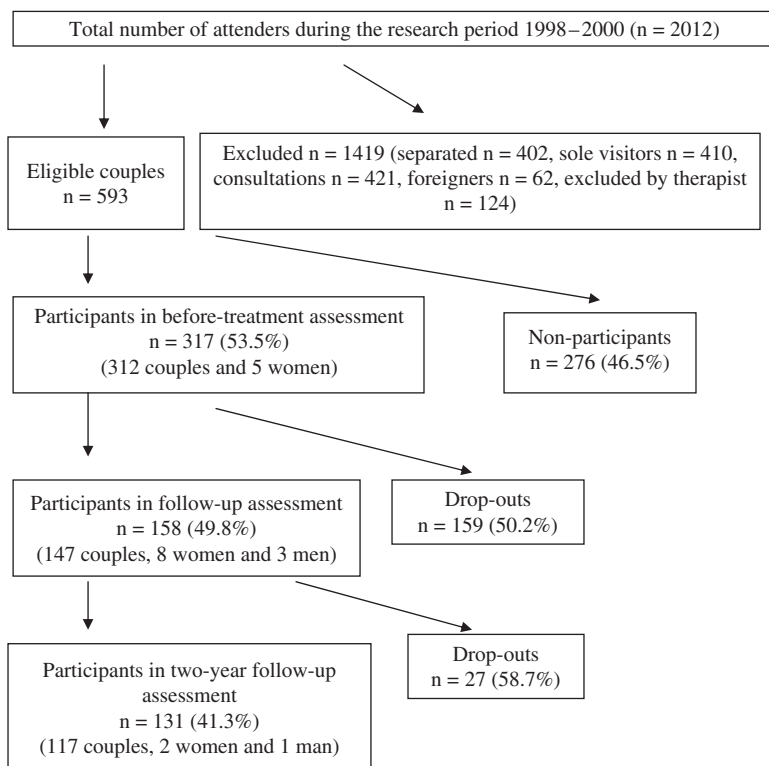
Total number of attenders during the research period 1998–2000 (n = 2012)

Eligible couples
n = 593

Excluded n = 1419 (separated n = 402, sole visitors n = 410, consultations n = 421, foreigners n = 62, excluded by therapist n = 124)

Participants in before-treatment assessment
n = 317 (53.5%)
(312 couples and 5 women)

Non-participants
n = 276 (46.5%)

Participants in follow-up assessment
n = 158 (49.8%)
(147 couples, 8 women and 3 men)

Drop-outs
n = 159 (50.2%)

Participants in two-year follow-up assessment
n = 131 (41.3%)
(117 couples, 2 women and 1 man)

Drop-outs
n = 27 (58.7%)